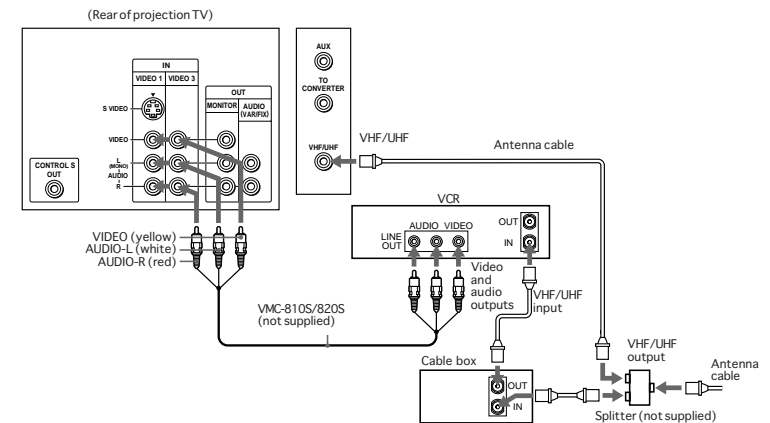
(Rear of projection TV)

IN
VIDEO 1
VIDEO 3
S VIDEO
VIDEO
L (MONO)
AUDIO
R
OUT
MONITOR
AUDIO (VAR/FIX)
CONTROL S OUT

AUX
TO CONVERTER
VHF/UHF

VHF/UHF
Antenna cable

VCR
AUDIO VIDEO
LINE OUT
OUT
IN

VIDEO (yellow)
AUDIO-L (white)
AUDIO-R (red)

Video and audio outputs
VHF/UHF input

VMC-810S/820S (not supplied)

Cable box
OUT
IN

VHF/UHF output
Antenna cable
Splitter (not supplied)